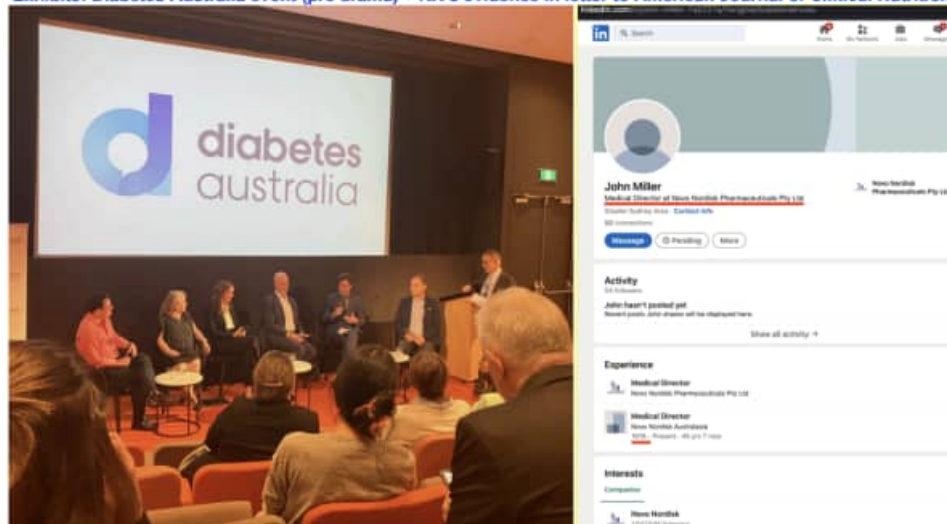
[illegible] Diabetes Australia event (pro drama) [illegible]

diabetes australia

in Search

John Miller
Medical Director at Novo Nordisk Pharmaceuticals Pty Ltd
Greater Sydney Area · Contact info
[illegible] connections

Message Pending More

Novo Nordisk Pharmaceuticals Pty Ltd

Activity
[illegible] followers
John hasn't posted yet
Recent posts John shares will be displayed here.
Show all activity →

Experience
Medical Director
Novo Nordisk Pharmaceuticals Pty Ltd
Medical Director
Novo Nordisk Australasia
2016 - Present · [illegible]

Interests
Companies
Novo Nordisk
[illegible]